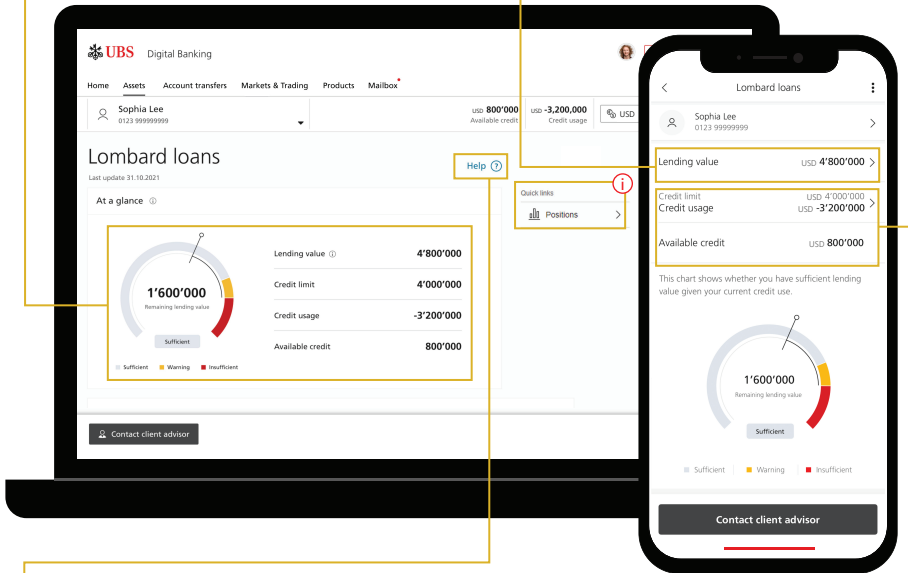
UBS Digital Banking

Home Assets Account transfers Markets & Trading Products Mailbox

Sophia Lee
0123 999999999

USD 800'000
Available credit

USD -3,200,000
Credit usage

USD

Lombard loans
Last update 31.10.2021

Help

At a glance

1'600'000
Remaining lending value
Sufficient

Sufficient Warning Insufficient

Lending value 4'800'000
Credit limit 4'000'000
Credit usage -3'200'000
Available credit 800'000

Quick links
Positions

i

Contact client advisor

Lombard loans

Sophia Lee
0123 99999999

Lending value USD 4'800'000

Credit limit USD 4'000'000
Credit usage USD -3'200'000

Available credit USD 800'000

This chart shows whether you have sufficient lending value given your current credit use.

1'600'000
Remaining lending value
Sufficient

Sufficient Warning Insufficient

Contact client advisor